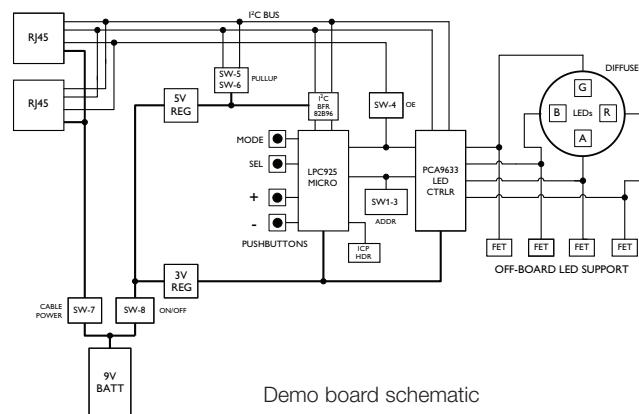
I²C BUS

RJ45

RJ45

SW-5
SW-6

PULLUP

I²C
BFR
82B96

5V
REG

SW-4

OE

DIFFUSER

G

B

LEDs

R

A

MODE

SEL

+

-

PUSHBUTTONS

LPC925
MICRO

PCA9633
LED
CTRLR

SW1-3

ADDR

ICP
HDR

FET

FET

FET

FET

OFF-BOARD LED SUPPORT

3V
REG

CABLE
POWER

SW-7

SW-8

ON/OFF

9V
BATT

Demo board schematic